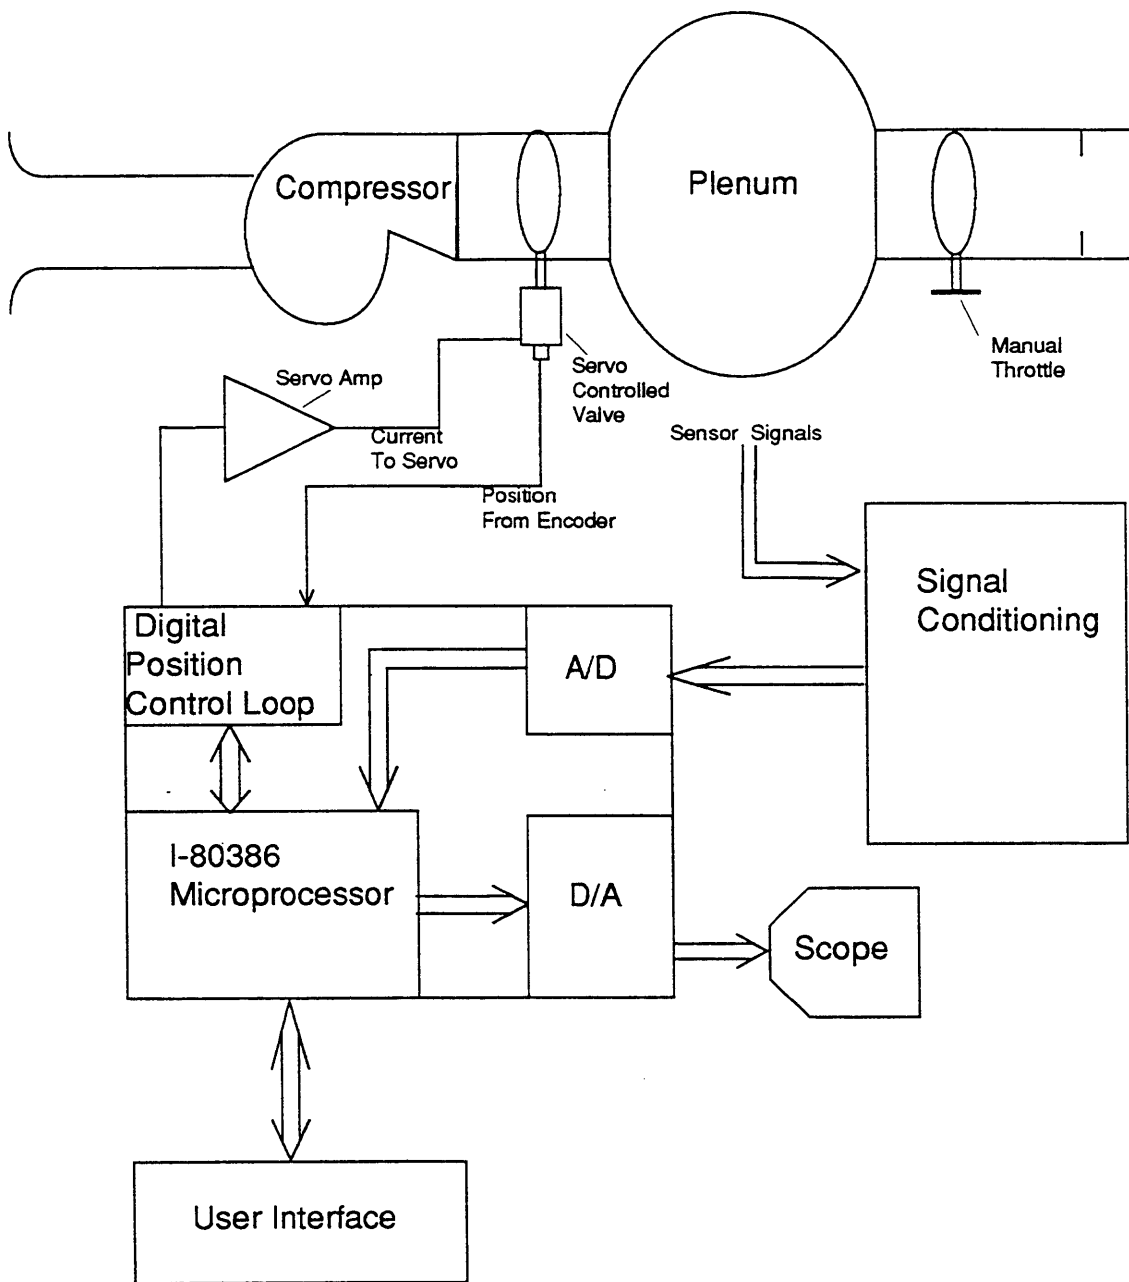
Compressor

Plenum

Manual Throttle

Servo Controlled Valve

Servo Amp

Current To Servo

Position From Encoder

Sensor Signals

Signal Conditioning

Digital Position Control Loop

A/D

I-80386 Microprocessor

D/A

Scope

User Interface